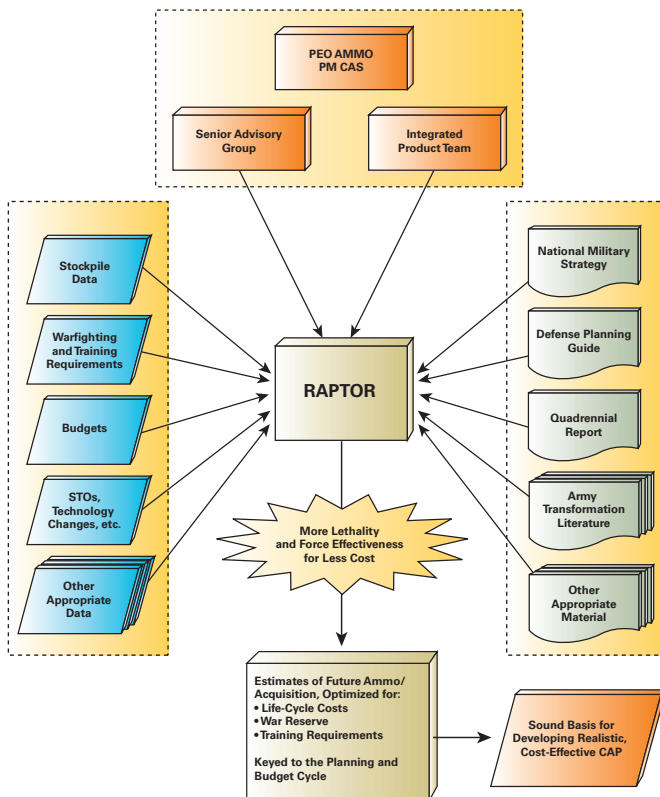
PEO AMMO
PM CAS

Senior Advisory Group

Integrated Product Team

Stockpile Data

Warfighting and Training Requirements

Budgets

STOs, Technology Changes, etc.

Other Appropriate Data

RAPTOR

National Military Strategy

Defense Planning Guide

Quadrennial Report

Army Transformation Literature

Other Appropriate Material

More Lethality and Force Effectiveness for Less Cost

Estimates of Future Ammo/ Acquisition, Optimized for:
• Life-Cycle Costs
• War Reserve
• Training Requirements

Keyed to the Planning and Budget Cycle

Sound Basis for Developing Realistic, Cost-Effective CAP